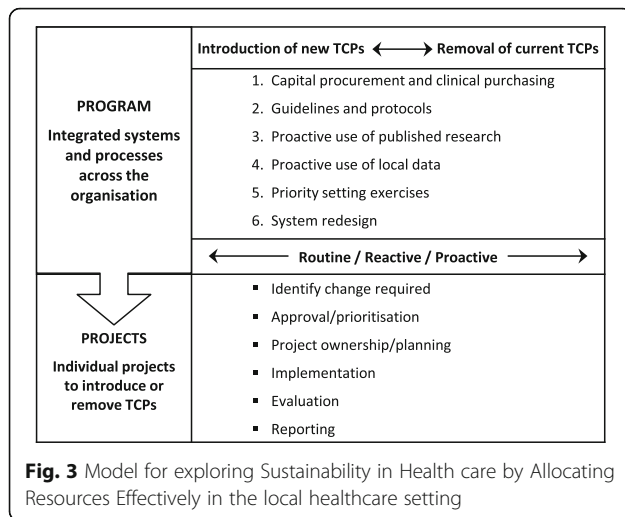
| | Introduction of new TCPs ⟷ Removal of current TCPs |
|---|---|
| **PROGRAM** Integrated systems and processes across the organisation | 1. Capital procurement and clinical purchasing<br>2. Guidelines and protocols<br>3. Proactive use of published research<br>4. Proactive use of local data<br>5. Priority setting exercises<br>6. System redesign |
| | ⟵ Routine / Reactive / Proactive ⟶ |
| **PROJECTS** Individual projects to introduce or remove TCPs | ▪ Identify change required<br>▪ Approval/prioritisation<br>▪ Project ownership/planning<br>▪ Implementation<br>▪ Evaluation<br>▪ Reporting |

**Fig. 3** Model for exploring Sustainability in Health care by Allocating Resources Effectively in the local healthcare setting